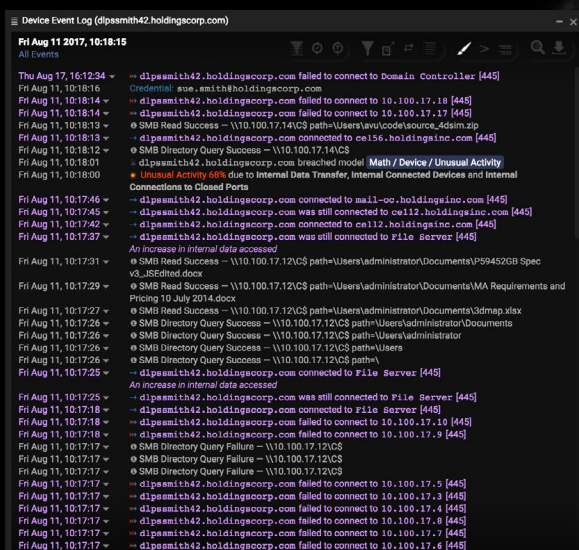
Device Event Log (dlpssmith42.holdingscorp.com)

Fri Aug 11 2017, 10:18:15
All Events

| | |
|---|---|
| Thu Aug 17, 16:12:34 | dlpssmith42.holdingscorp.com failed to connect to Domain Controller [445] |
| Fri Aug 11, 10:18:16 | Credential: sue.smith@holdingscorp.com |
| Fri Aug 11, 10:18:14 | dlpssmith42.holdingscorp.com failed to connect to 10.100.17.18 [445] |
| Fri Aug 11, 10:18:14 | dlpssmith42.holdingscorp.com failed to connect to 10.100.17.17 [445] |
| Fri Aug 11, 10:18:13 | SMB Read Success — \\10.100.17.14\C$ path=\Users\avu\code\source_4dsim.zip |
| Fri Aug 11, 10:18:13 | dlpssmith42.holdingscorp.com connected to ce156.holdingsinc.com [445] |
| Fri Aug 11, 10:18:12 | SMB Directory Query Success — \\10.100.17.14\C$ |
| Fri Aug 11, 10:18:01 | dlpssmith42.holdingscorp.com breached model Math / Device / Unusual Activity |
| Fri Aug 11, 10:18:00 | Unusual Activity 68% due to Internal Data Transfer, Internal Connected Devices and Internal Connections to Closed Ports |
| Fri Aug 11, 10:17:46 | dlpssmith42.holdingscorp.com connected to mail-oc.holdingsinc.com [445] |
| Fri Aug 11, 10:17:45 | dlpssmith42.holdingscorp.com was still connected to ce112.holdingsinc.com [445] |
| Fri Aug 11, 10:17:42 | dlpssmith42.holdingscorp.com connected to ce112.holdingsinc.com [445] |
| Fri Aug 11, 10:17:37 | dlpssmith42.holdingscorp.com was still connected to File Server [445] |
| | An increase in internal data accessed |
| Fri Aug 11, 10:17:31 | SMB Read Success — \\10.100.17.12\C$ path=\Users\administrator\Documents\P59452GB Spec v3_JSEdited.docx |
| Fri Aug 11, 10:17:29 | SMB Read Success — \\10.100.17.12\C$ path=\Users\administrator\Documents\MA Requirements and Pricing 10 July 2014.docx |
| Fri Aug 11, 10:17:27 | SMB Read Success — \\10.100.17.12\C$ path=\Users\administrator\Documents\3dmap.xlsx |
| Fri Aug 11, 10:17:26 | SMB Directory Query Success — \\10.100.17.12\C$ path=\Users\administrator\Documents |
| Fri Aug 11, 10:17:26 | SMB Directory Query Success — \\10.100.17.12\C$ path=\Users\administrator |
| Fri Aug 11, 10:17:26 | SMB Directory Query Success — \\10.100.17.12\C$ path=\Users |
| Fri Aug 11, 10:17:26 | SMB Directory Query Success — \\10.100.17.12\C$ path=\ |
| Fri Aug 11, 10:17:25 | dlpssmith42.holdingscorp.com connected to File Server [445] |
| | An increase in internal data accessed |
| Fri Aug 11, 10:17:25 | dlpssmith42.holdingscorp.com was still connected to File Server [445] |
| Fri Aug 11, 10:17:18 | dlpssmith42.holdingscorp.com connected to File Server [445] |
| Fri Aug 11, 10:17:18 | dlpssmith42.holdingscorp.com failed to connect to 10.100.17.10 [445] |
| Fri Aug 11, 10:17:18 | dlpssmith42.holdingscorp.com failed to connect to 10.100.17.9 [445] |
| Fri Aug 11, 10:17:17 | SMB Directory Query Failure — \\10.100.17.11\C$ |
| Fri Aug 11, 10:17:17 | SMB Directory Query Failure — \\10.100.17.12\C$ |
| Fri Aug 11, 10:17:17 | SMB Directory Query Failure — \\10.100.17.12\C$ |
| Fri Aug 11, 10:17:17 | dlpssmith42.holdingscorp.com failed to connect to 10.100.17.5 [445] |
| Fri Aug 11, 10:17:17 | dlpssmith42.holdingscorp.com failed to connect to 10.100.17.3 [445] |
| Fri Aug 11, 10:17:17 | dlpssmith42.holdingscorp.com failed to connect to 10.100.17.4 [445] |
| Fri Aug 11, 10:17:17 | dlpssmith42.holdingscorp.com failed to connect to 10.100.17.8 [445] |
| Fri Aug 11, 10:17:17 | dlpssmith42.holdingscorp.com failed to connect to 10.100.17.7 [445] |
| Fri Aug 11, 10:17:17 | dlpssmith42.holdingscorp.com failed to connect to 10.100.17.6 [445] |